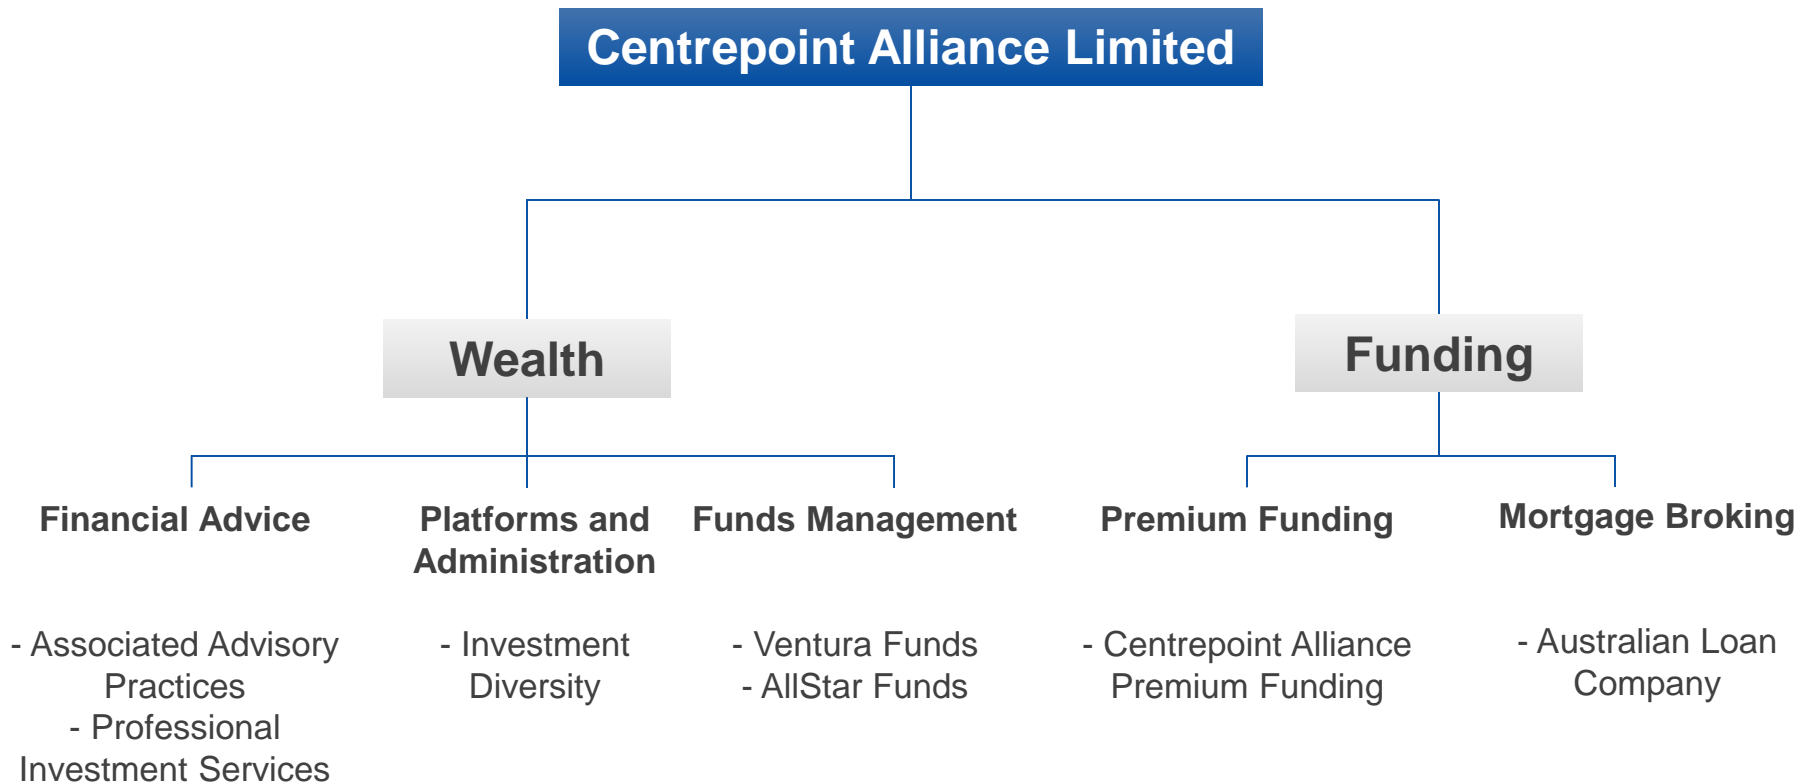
Centrepoint Alliance Limited

Wealth

Funding

Financial Advice

- Associated Advisory Practices
- Professional Investment Services

Platforms and Administration

- Investment Diversity

Funds Management

- Ventura Funds
- AllStar Funds

Premium Funding

- Centrepoint Alliance Premium Funding

Mortgage Broking

- Australian Loan Company